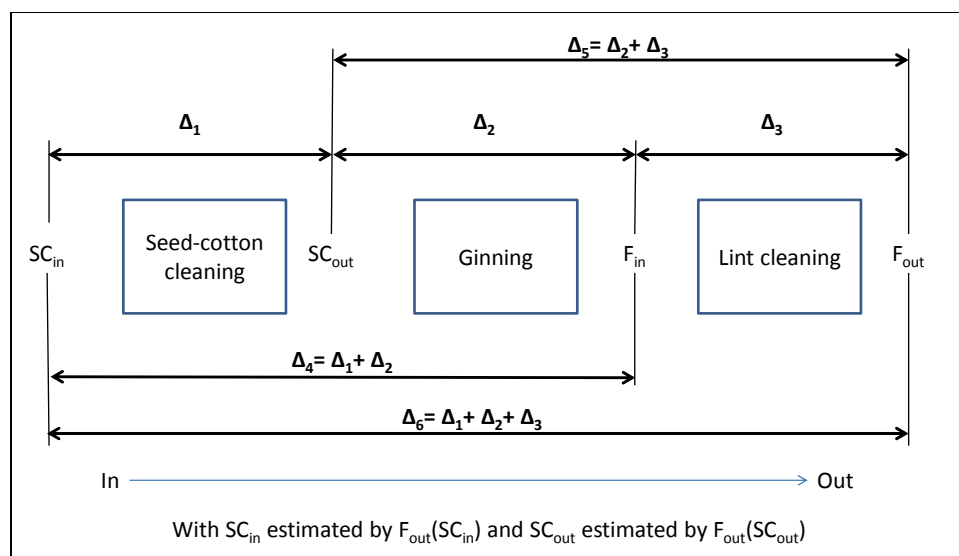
$\Delta_5 = \Delta_2 + \Delta_3$

$\Delta_1$

$\Delta_2$

$\Delta_3$

$SC_{in}$

Seed-cotton cleaning

$SC_{out}$

Ginning

$F_{in}$

Lint cleaning

$F_{out}$

$\Delta_4 = \Delta_1 + \Delta_2$

$\Delta_6 = \Delta_1 + \Delta_2 + \Delta_3$

In

Out

With $SC_{in}$ estimated by $F_{out}(SC_{in})$ and $SC_{out}$ estimated by $F_{out}(SC_{out})$